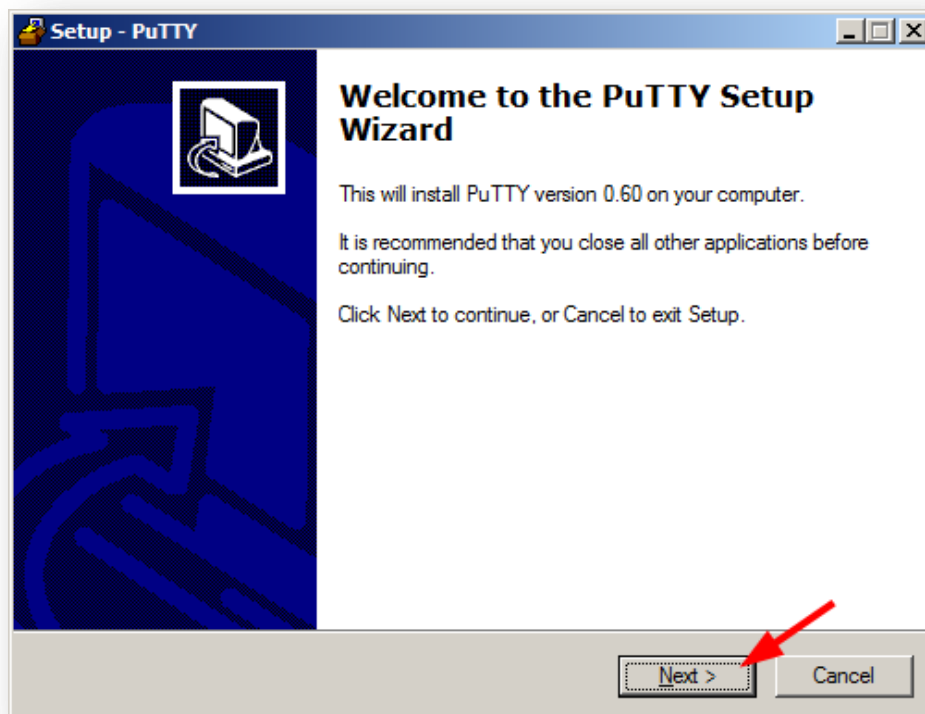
Setup - PuTTY

Welcome to the PuTTY Setup Wizard

This will install PuTTY version 0.60 on your computer.

It is recommended that you close all other applications before continuing.

Click Next to continue, or Cancel to exit Setup.

Next >

Cancel